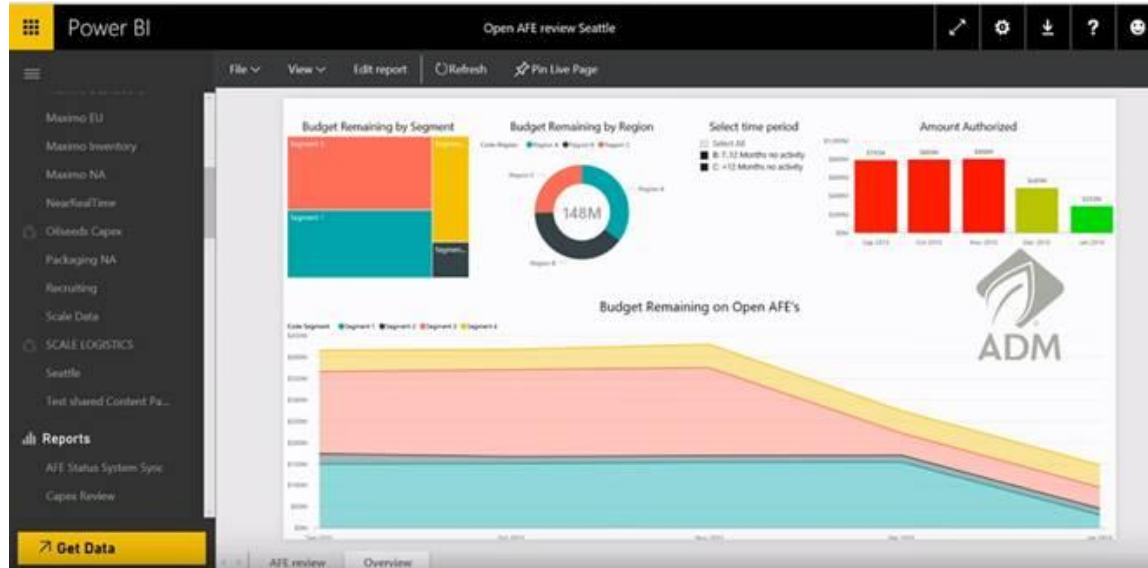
Power BI

Open AFE review Seattle

File View Edit report Refresh Pin Live Page

Maximo EU
Maximo Inventory
Maximo NA
NearRealTime
Oilseeds Capex
Packaging NA
Recruiting
Scale Data
SCALE LOGISTICS
Seattle
Test shared Content Pa...

Reports
AFE Status System Sync
Capex Review

Get Data

Budget Remaining by Segment
Segment 3
Segment 1
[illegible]
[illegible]

Budget Remaining by Region
Code Region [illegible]
148M

Select time period
Select All
B: 7-12 Months no activity
C: >12 Months no activity

Amount Authorized

ADM

Budget Remaining on Open AFE's
Code Segment Segment 1 Segment 2 Segment 3 Segment 4

AFE review Overview